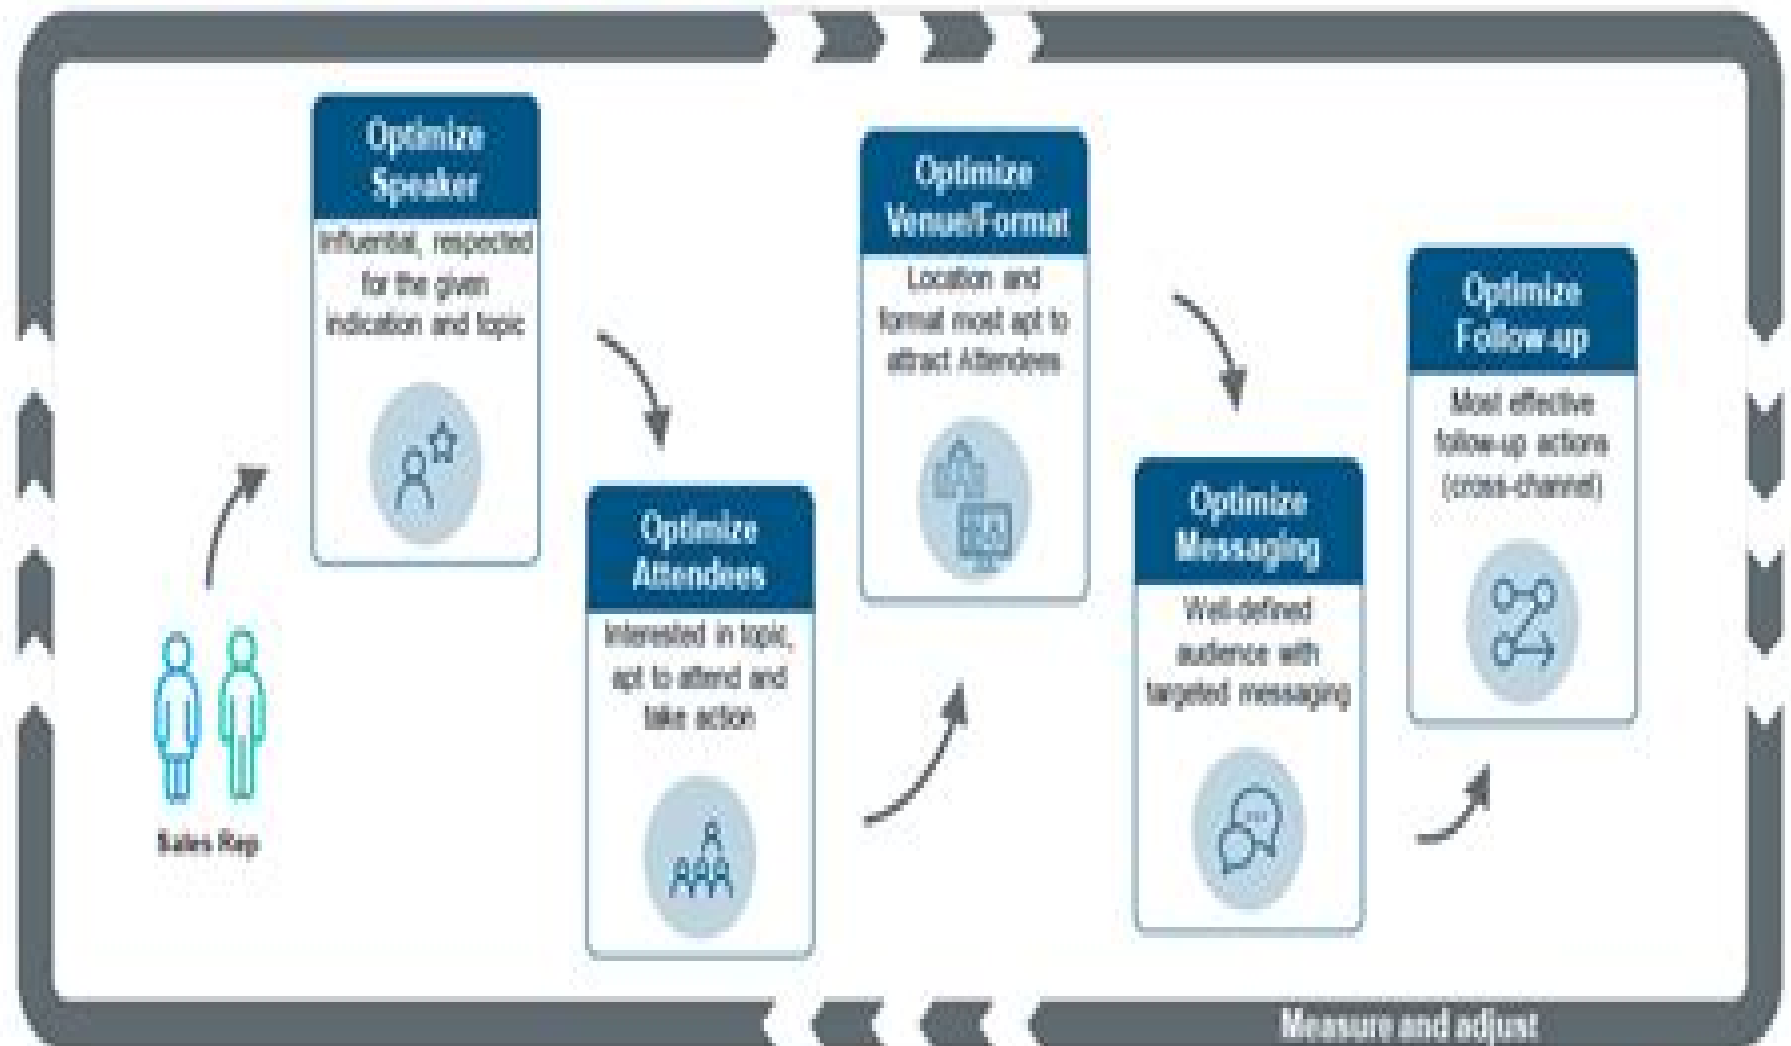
Sales Rep

Optimize Speaker

Influential, respected for the given indication and topic

Optimize Attendees

Interested in topic, apt to attend and take action

Optimize Venue/Format

Location and format most apt to attract Attendees

Optimize Messaging

Well-defined audience with targeted messaging

Optimize Follow-up

Most effective follow-up actions (cross-channel)

Measure and adjust